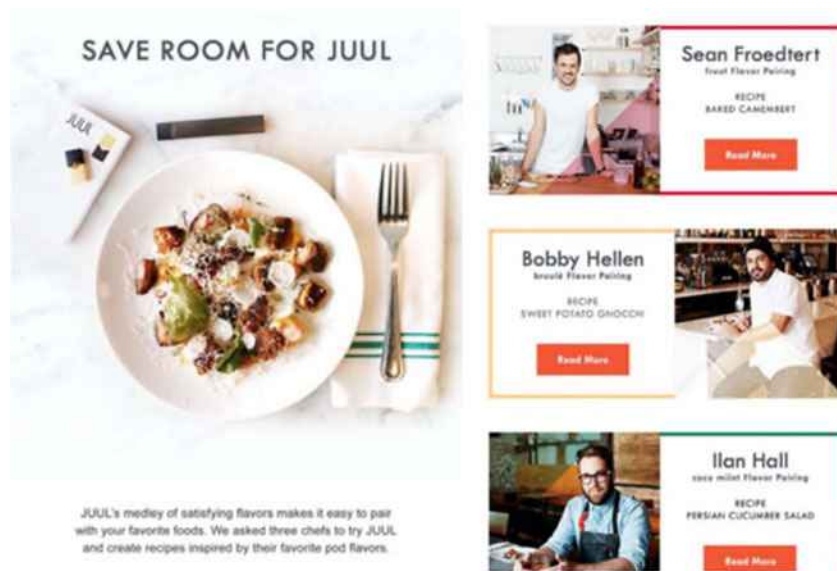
SAVE ROOM FOR JUUL

JUUL

JUUL's medley of satisfying flavors makes it easy to pair with your favorite foods. We asked three chefs to try JUUL and create recipes inspired by their favorite pod flavors.

Sean Froedtert
fruut Flavor Pairing
RECIPE
BAKED CAMEMBERT
Read More

Bobby Hellen
bruulé Flavor Pairing
RECIPE
SWEET POTATO GNOCCHI
Read More

Ilan Hall
cool mint Flavor Pairing
RECIPE
PERSIAN CUCUMBER SALAD
Read More